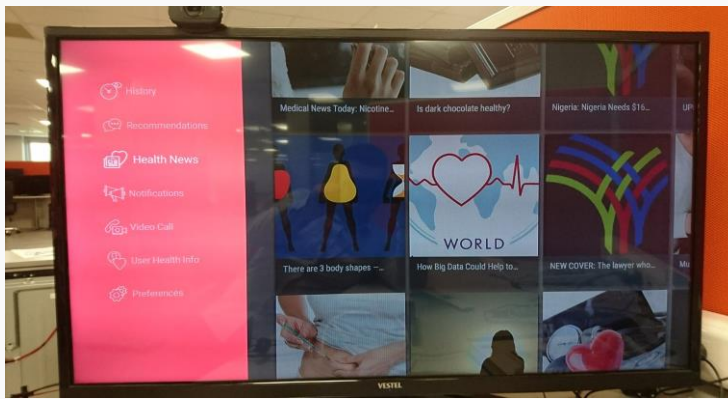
History

Recommendations

Health News

Notifications

Video Call

User Health Info

Preferences

Medical News Today: Nicotine...

Is dark chocolate healthy?

Nigeria: Nigeria Needs $16...

UP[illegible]

WORLD

There are 3 body shapes -...

How Big Data Could Help to...

NEW COVER: The lawyer who...

Mo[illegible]

VESTEL